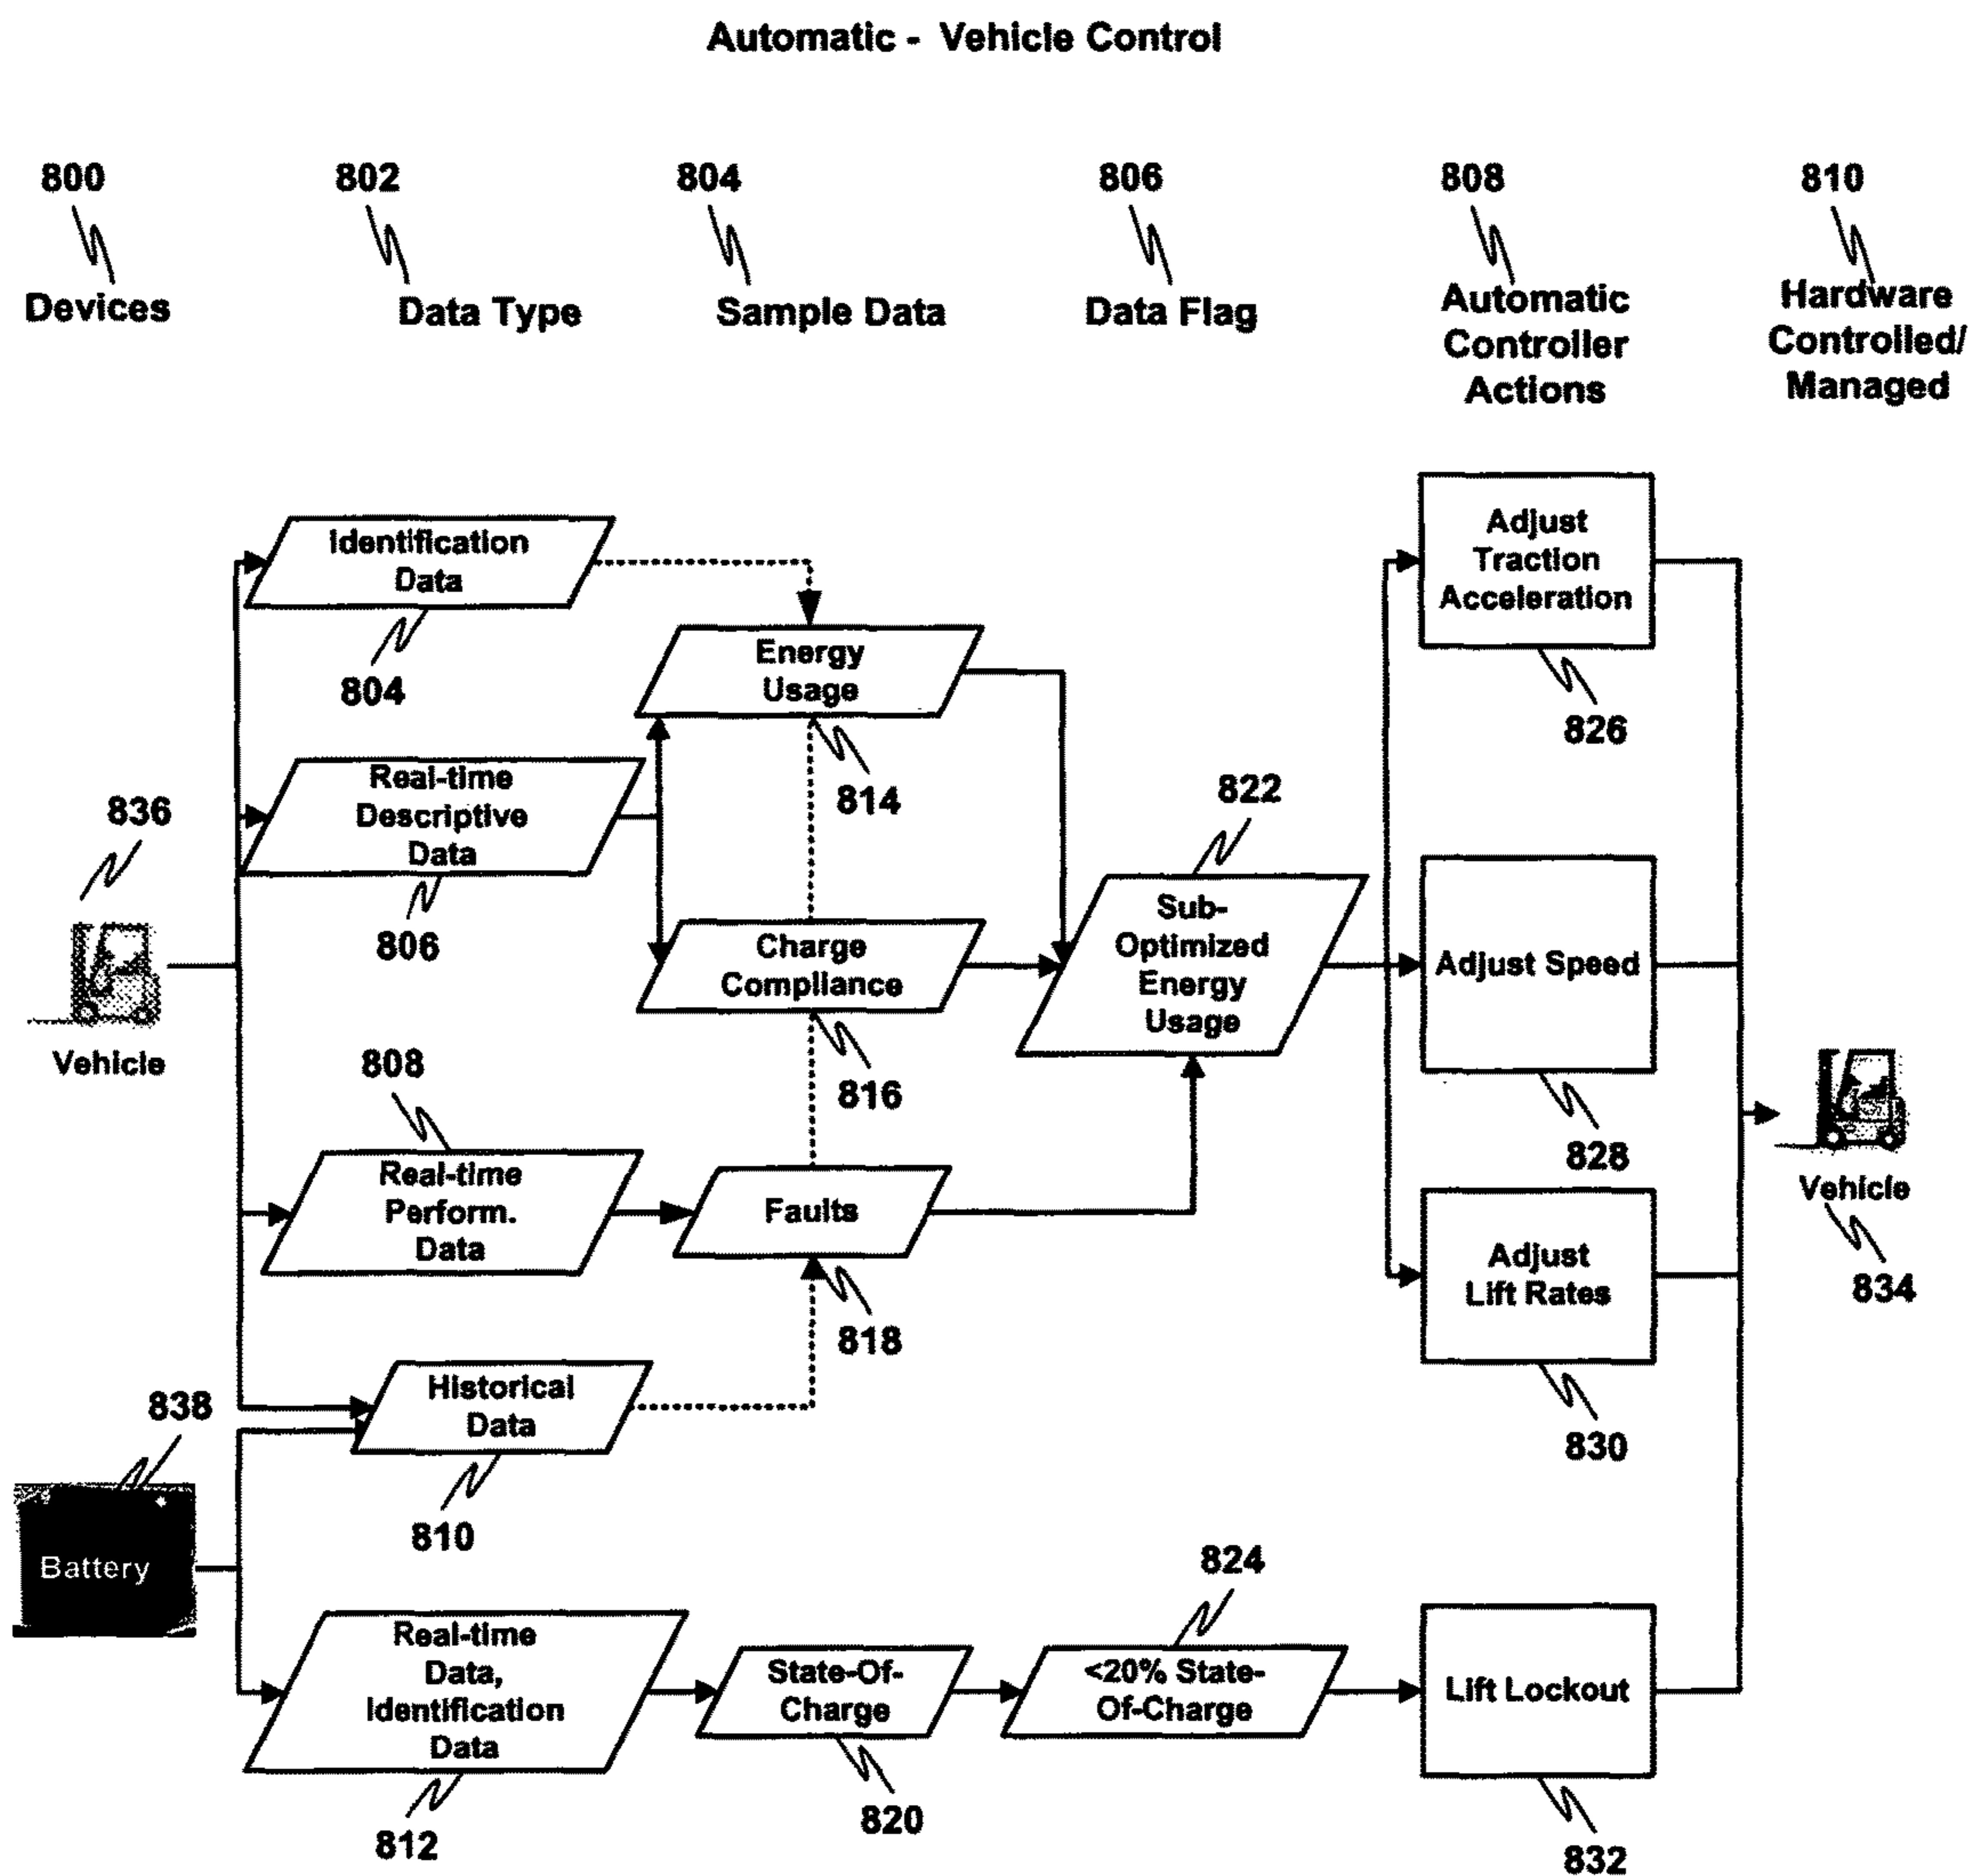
Automatic - Vehicle Control

800
Devices

802
Data Type

804
Sample Data

806
Data Flag

808
Automatic Controller Actions

810
Hardware Controlled/ Managed

Identification Data
804

Energy Usage
814

Real-time Descriptive Data
806

836

Vehicle

Charge Compliance
816

822
Sub-Optimized Energy Usage

Adjust Traction Acceleration
826

Adjust Speed
828

Adjust Lift Rates
830

808
Real-time Perform. Data

Faults
818

Vehicle
834

838

Historical Data
810

Battery

Real-time Data, Identification Data
812

State-Of-Charge
820

824
<20% State-Of-Charge

Lift Lockout
832